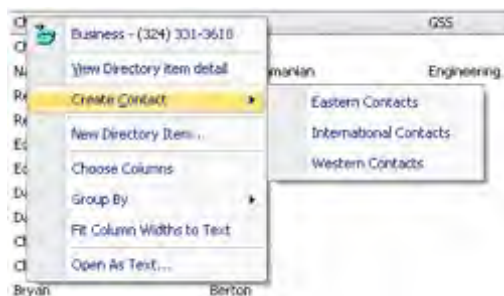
Ch
GSS
Ch
Ne
Re
Re
Ec
Ec
Du
Du
Ch
Ch
Business - (324) 331-3610
View Directory item detail
Create Contact
New Directory Item...
Choose Columns
Group By
Fit Column Widths to Text
Open As Text...
Eastern Contacts
International Contacts
Western Contacts
manian
Engineering
Bryan
Berton